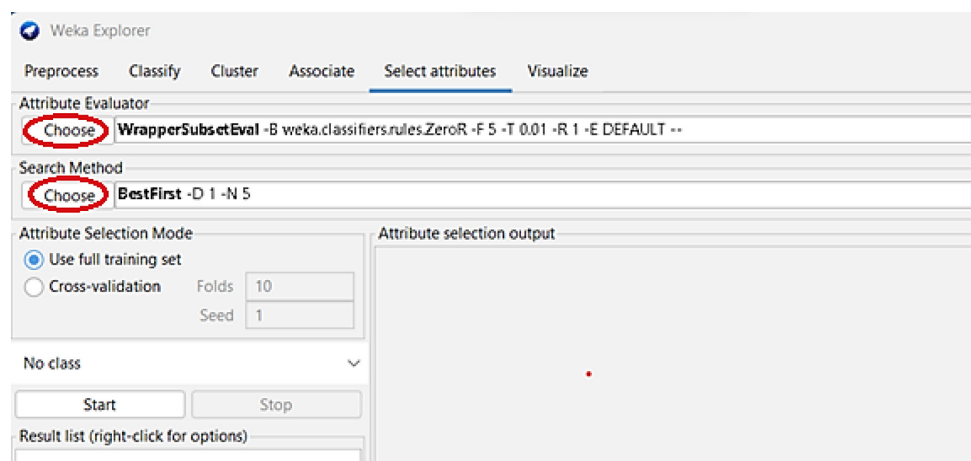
Weka Explorer

Preprocess Classify Cluster Associate Select attributes Visualize

Attribute Evaluator

Choose **WrapperSubsetEval** -B weka.classifiers.rules.ZeroR -F 5 -T 0.01 -R 1 -E DEFAULT --

Search Method

Choose **BestFirst** -D 1 -N 5

Attribute Selection Mode

Use full training set

Cross-validation Folds 10

Seed 1

No class

Start Stop

Result list (right-click for options)

Attribute selection output